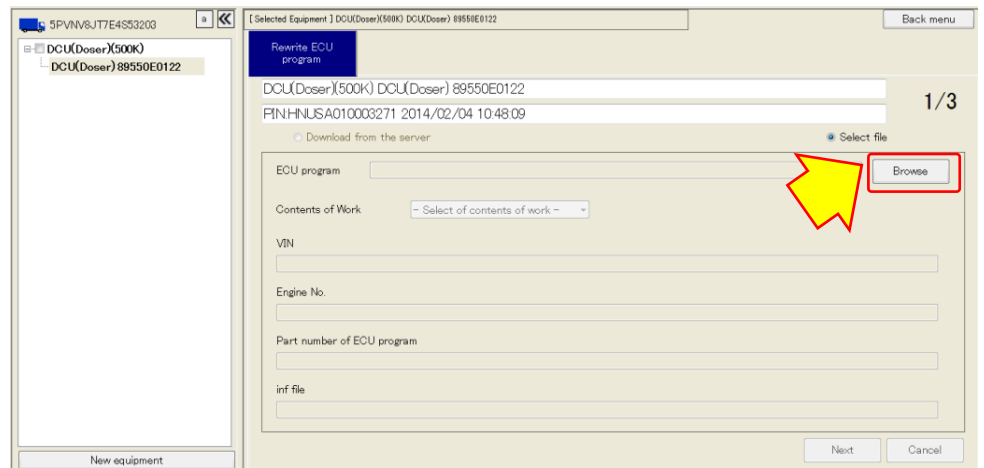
5PVNV8JT7E4S53203

a

DCU(Doser)(500K)

DCU(Doser) 89550E0122

New equipment

[ Selected Equipment ] DCU(Doser)(500K) DCU(Doser) 89550E0122

Back menu

Rewrite ECU program

DCU(Doser)(500K) DCU(Doser) 89550E0122

P/N:HNUSA010003271 2014/02/04 10:48:09

1/3

Download from the server

Select file

ECU program

Browse

Contents of Work

-- Select of contents of work --

VIN

Engine No.

Part number of ECU program

inf file

Next

Cancel